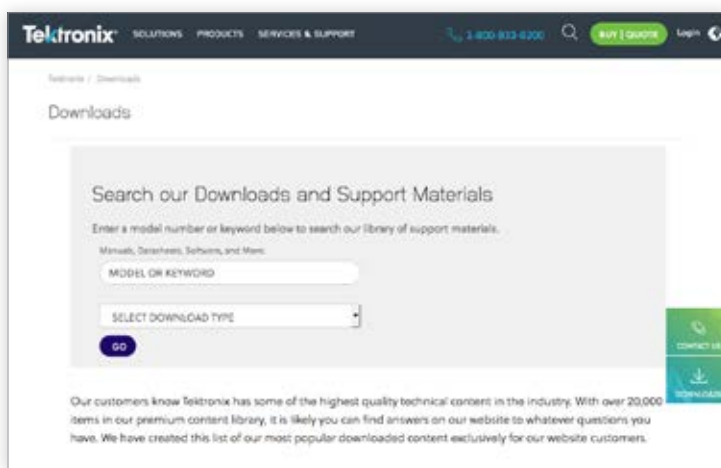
Tektronix SOLUTIONS PRODUCTS SERVICES & SUPPORT 1-800-833-9200 BUY | QUOTE Login

Tektronix / Downloads

Downloads

Search our Downloads and Support Materials

Enter a model number or keyword below to search our library of support materials.

Manuals, Datasheets, Software, and More:

MODEL OR KEYWORD

SELECT DOWNLOAD TYPE

GO

CONTACT US

DOWNLOADS

Our customers know Tektronix has some of the highest quality technical content in the industry. With over 20,000 items in our premium content library, it is likely you can find answers on our website to whatever questions you have. We have created this list of our most popular downloaded content exclusively for our website customers.